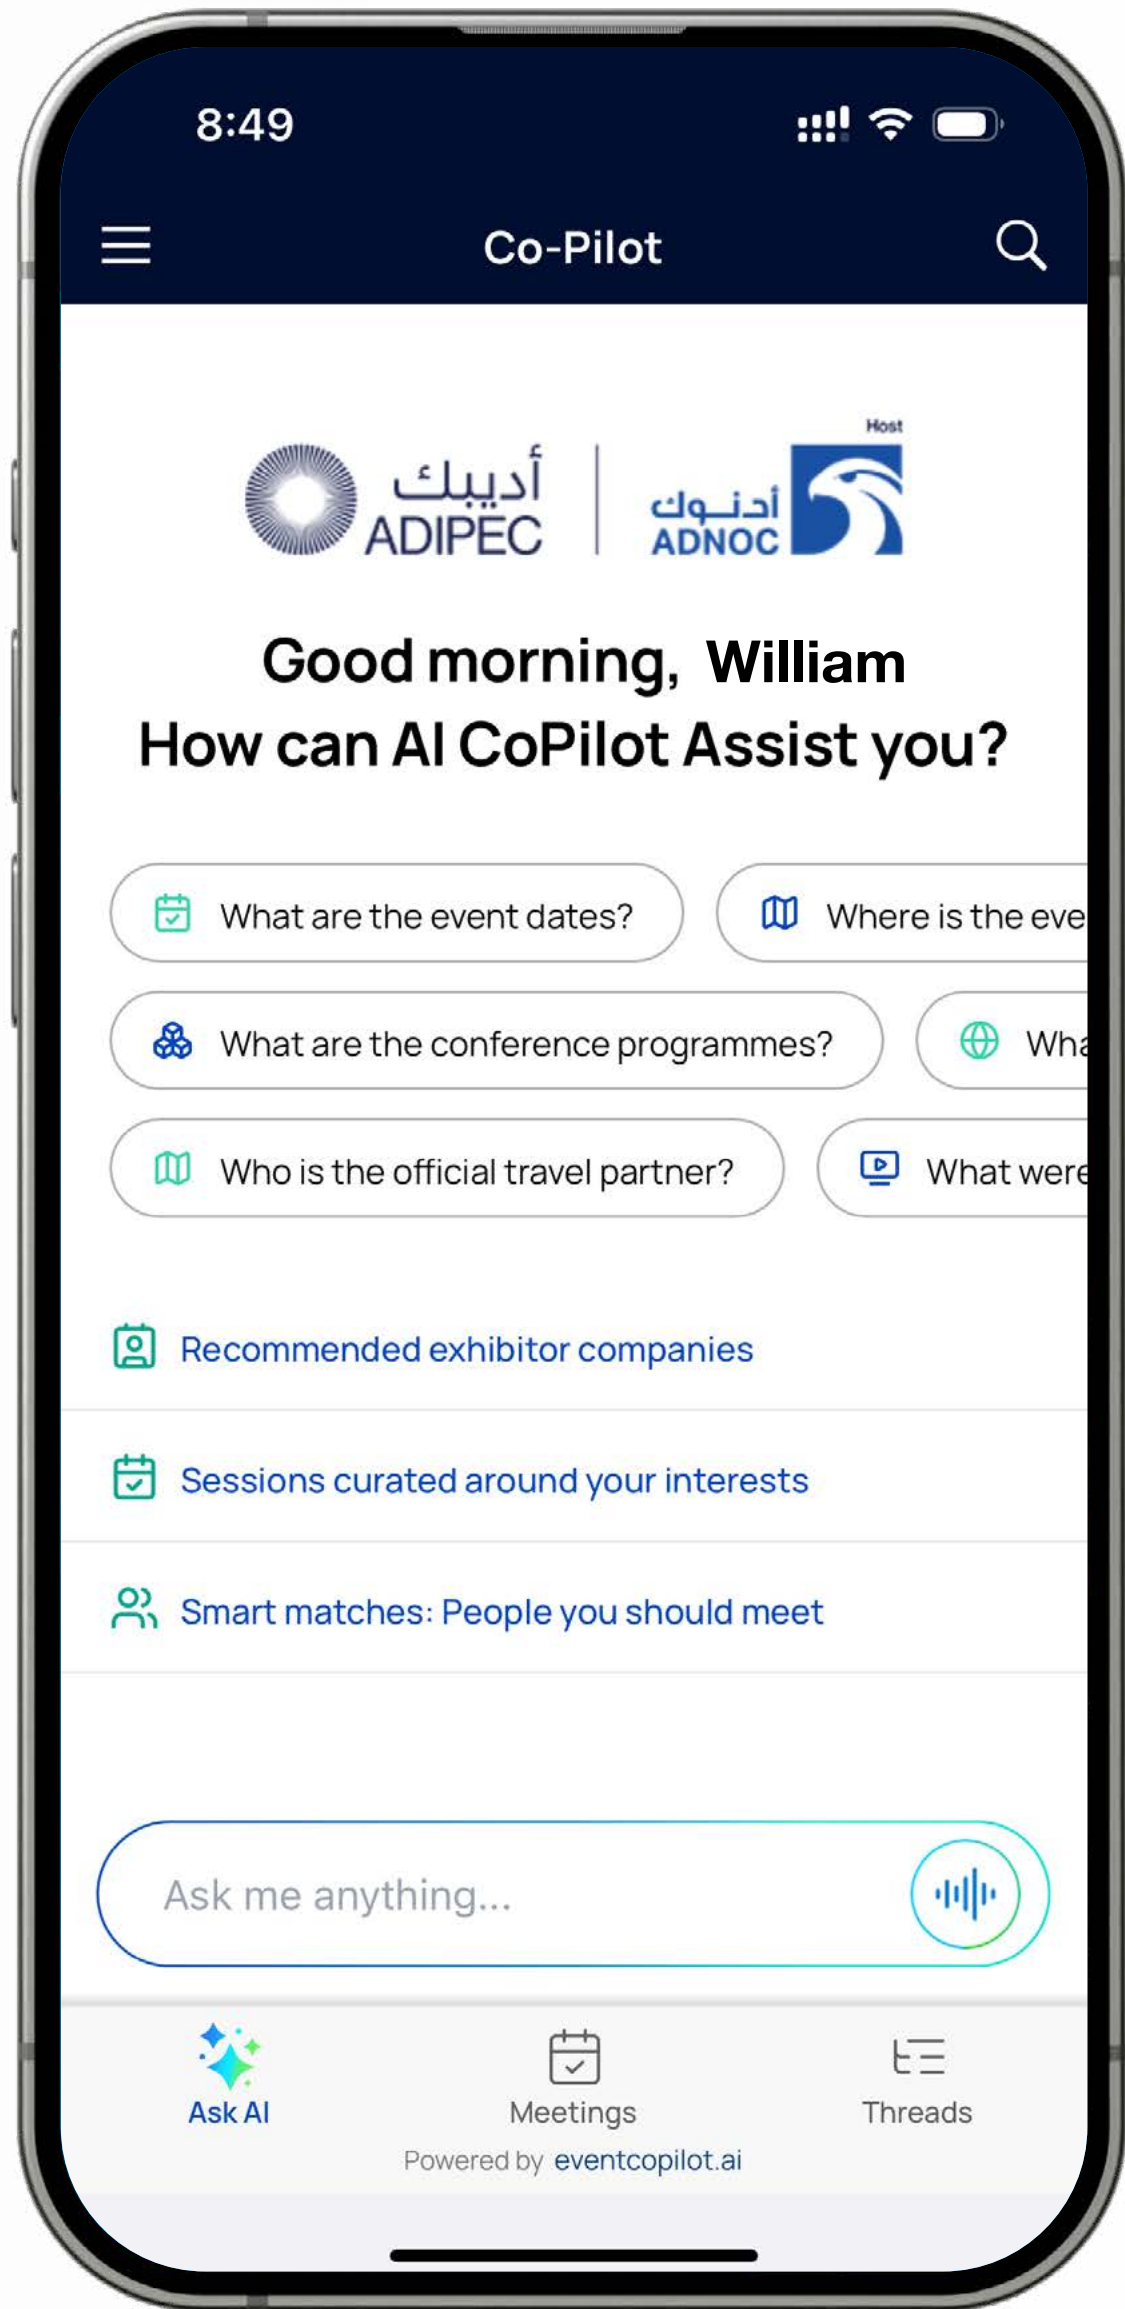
8:49

Co-Pilot

أديبك
ADIPEC

Host
أدنـوك
ADNOC

Good morning, William
How can AI CoPilot Assist you?

What are the event dates?

Where is the eve

What are the conference programmes?

Wha

Who is the official travel partner?

What were

Recommended exhibitor companies

Sessions curated around your interests

Smart matches: People you should meet

Ask me anything...

Ask AI

Meetings

Threads

Powered by eventcopilot.ai